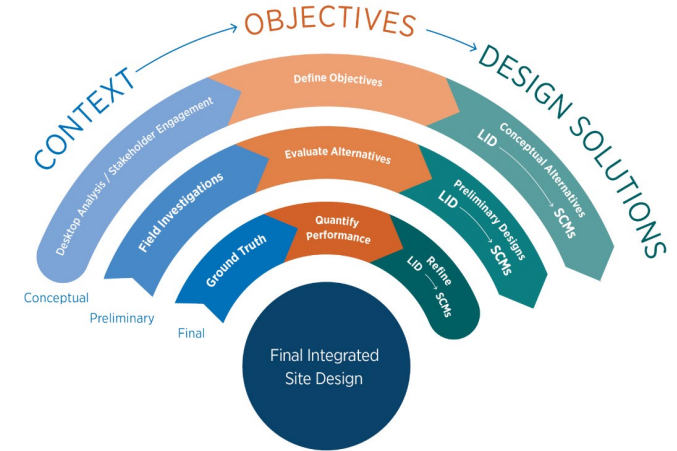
CONTEXT

OBJECTIVES

DESIGN SOLUTIONS

Desktop Analysis / Stakeholder Engagement

Define Objectives

Conceptual Alternatives

LID

SCMs

Field Investigations

Evaluate Alternatives

Preliminary Designs

LID

SCMs

Ground Truth

Quantify Performance

Refine

LID

SCMs

Conceptual

Preliminary

Final

Final Integrated Site Design